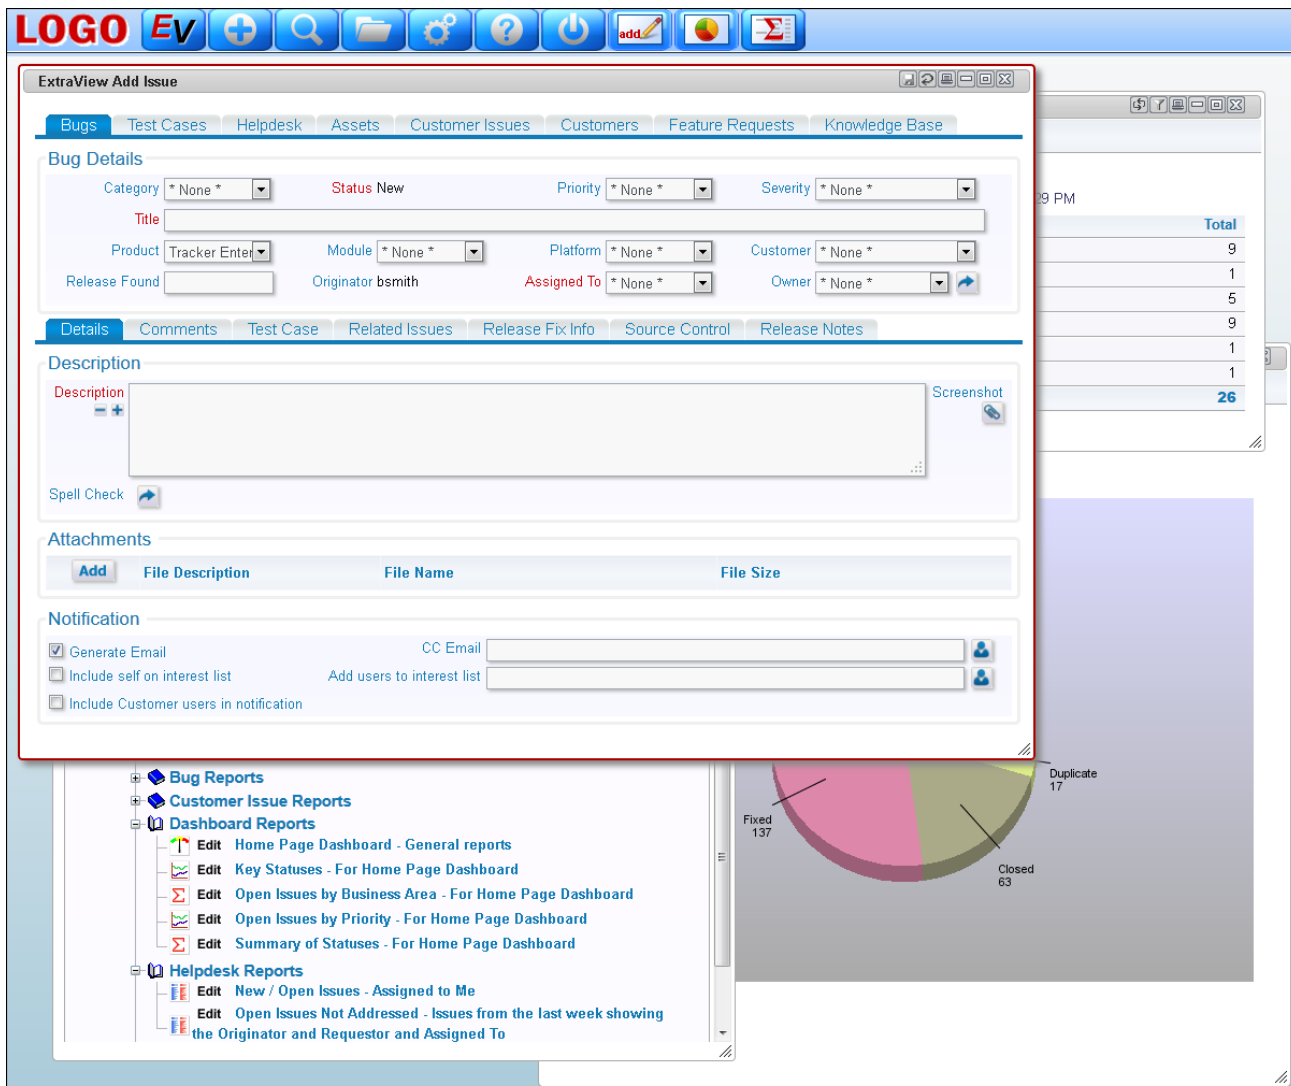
LOGO Ev add

ExtraView Add Issue

Bugs Test Cases Helpdesk Assets Customer Issues Customers Feature Requests Knowledge Base

Bug Details

Category * None * Status New Priority * None * Severity * None *

Title

Product Tracker Enter Module * None * Platform * None * Customer * None *

Release Found Originator bsmith Assigned To * None * Owner * None *

Details Comments Test Case Related Issues Release Fix Info Source Control Release Notes

Description

Description Screenshot

Spell Check

Attachments

| Add | File Description | File Name | File Size |
|---|---|---|---|

Notification

Generate Email CC Email

Include self on interest list Add users to interest list

Include Customer users in notification

29 PM

| Total |
|---|
| 9 |
| 1 |
| 5 |
| 9 |
| 1 |
| 1 |
| 26 |

Bug Reports
Customer Issue Reports
Dashboard Reports
Edit Home Page Dashboard - General reports
Edit Key Statuses - For Home Page Dashboard
Edit Open Issues by Business Area - For Home Page Dashboard
Edit Open Issues by Priority - For Home Page Dashboard
Edit Summary of Statuses - For Home Page Dashboard
Helpdesk Reports
Edit New / Open Issues - Assigned to Me
Edit Open Issues Not Addressed - Issues from the last week showing the Originator and Requestor and Assigned To

Duplicate 17
Fixed 137
Closed 63